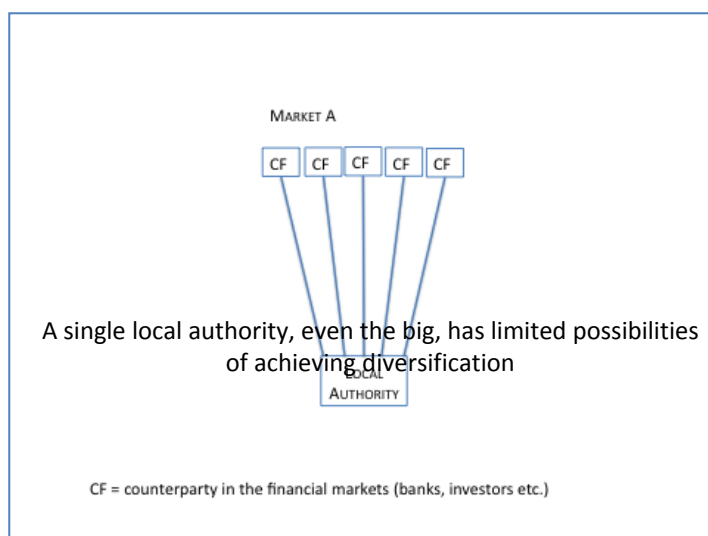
MARKET A

CF CF CF CF CF

A single local authority, even the big, has limited possibilities of achieving diversification

LOCAL AUTHORITY

CF = counterparty in the financial markets (banks, investors etc.)